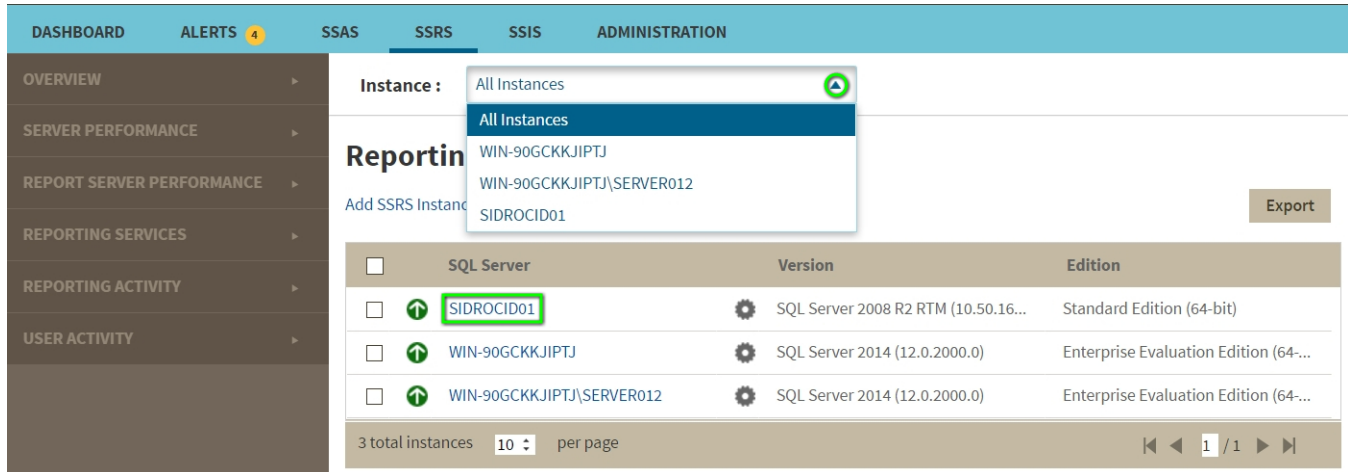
DASHBOARD ALERTS 4 SSAS SSRS SSIS ADMINISTRATION

OVERVIEW
SERVER PERFORMANCE
REPORT SERVER PERFORMANCE
REPORTING SERVICES
REPORTING ACTIVITY
USER ACTIVITY

Instance : All Instances

All Instances
WIN-90GCKKJIPTJ
WIN-90GCKKJIPTJ\SERVER012
SIDROCID01

Reportin

Add SSRS Instanc

Export

| | SQL Server | | Version | Edition |
|---|---|---|---|---|
| | SIDROCID01 | | SQL Server 2008 R2 RTM (10.50.16... | Standard Edition (64-bit) |
| | WIN-90GCKKJIPTJ | | SQL Server 2014 (12.0.2000.0) | Enterprise Evaluation Edition (64-... |
| | WIN-90GCKKJIPTJ\SERVER012 | | SQL Server 2014 (12.0.2000.0) | Enterprise Evaluation Edition (64-... |

3 total instances 10 per page

1 /1